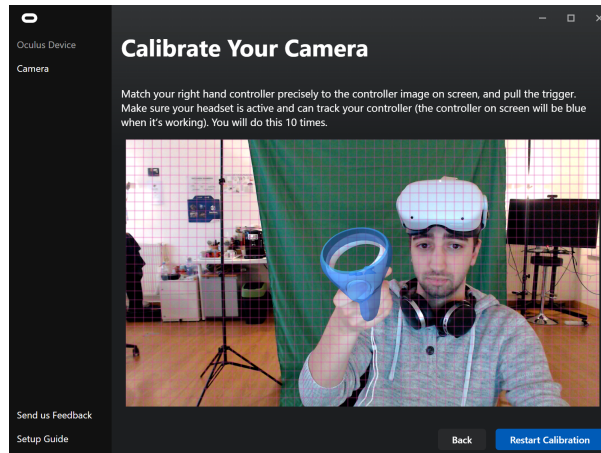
Oculus Device
Camera

Calibrate Your Camera

Match your right hand controller precisely to the controller image on screen, and pull the trigger. Make sure your headset is active and can track your controller (the controller on screen will be blue when it's working). You will do this 10 times.

Send us Feedback
Setup Guide

Back
Restart Calibration